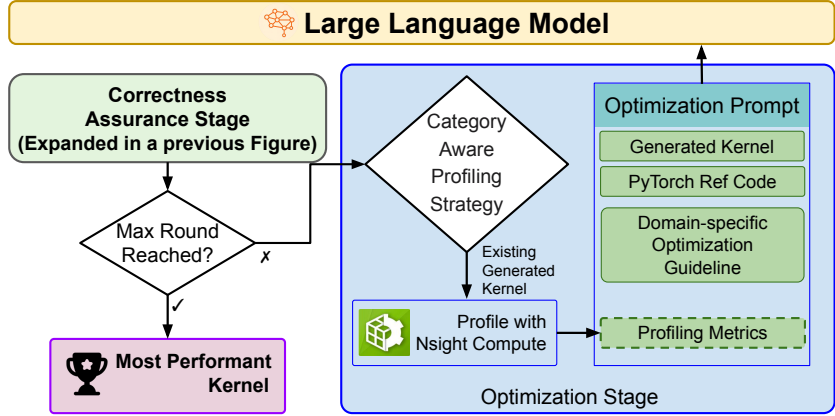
Large Language Model

Correctness Assurance Stage (Expanded in a previous Figure)

Max Round Reached?

✗

✓

Most Performant Kernel

Category Aware Profiling Strategy

Existing Generated Kernel

Profile with Nsight Compute

Optimization Prompt

Generated Kernel

PyTorch Ref Code

Domain-specific Optimization Guideline

Profiling Metrics

Optimization Stage